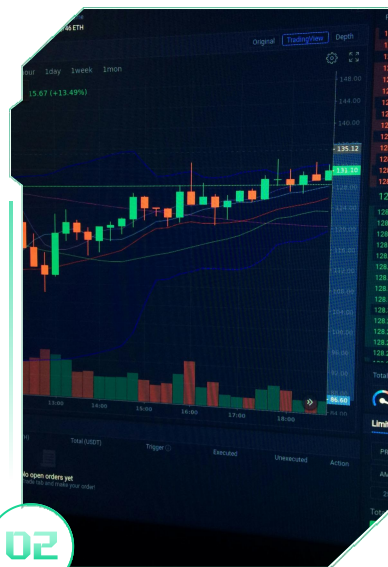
as ETH
Original TradingView Depth
our 1day 1week 1mon
15.67 (+13.49%)
148.00
144.00
140.00
135.12
131.10
128.00
124.00
120.00
116.00
112.00
108.00
104.00
100.00
96.00
86.60
13:00 14:00 15:00 16:00 17:00 18:00
Total (USDT) Trigger Executed Unexecuted Action
No open orders yet
Trade now and make your order!
02